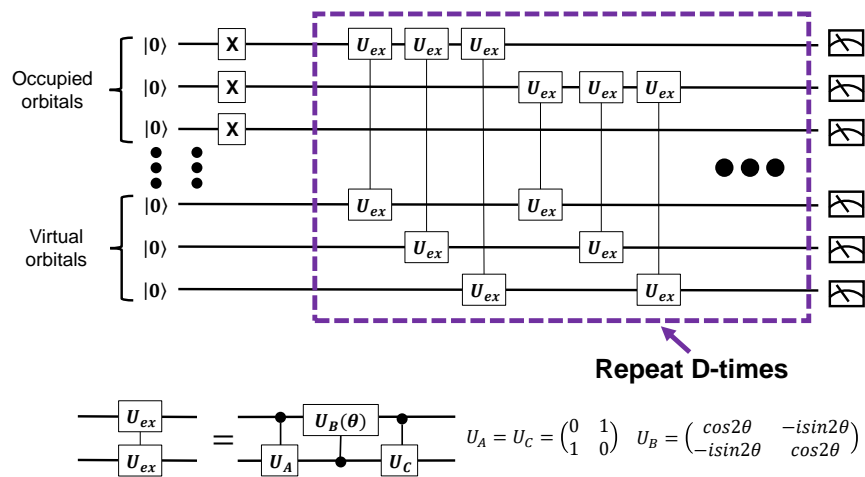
Occupied orbitals

Virtual orbitals

$|0\rangle$ X

$|0\rangle$ X

$|0\rangle$ X

$|0\rangle$

$|0\rangle$

$|0\rangle$

$U_{ex}$ $U_{ex}$ $U_{ex}$

$U_{ex}$ $U_{ex}$ $U_{ex}$

$U_{ex}$ $U_{ex}$

$U_{ex}$ $U_{ex}$

$U_{ex}$ $U_{ex}$

Repeat D-times

$U_{ex}$

$U_{ex}$

=

$U_B(\theta)$

$U_A$ $U_C$

$U_A = U_C = \begin{pmatrix} 0 & 1 \\ 1 & 0 \end{pmatrix}$ $U_B = \begin{pmatrix} cos2\theta & -isin2\theta \\ -isin2\theta & cos2\theta \end{pmatrix}$